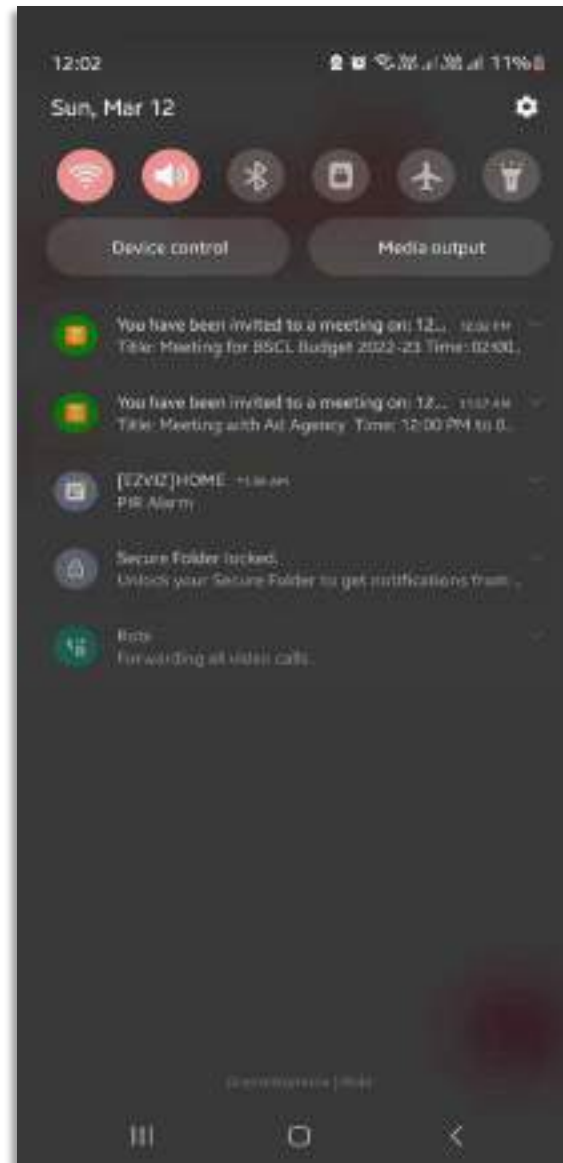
12:02 11%

Sun, Mar 12

Device control

Media output

You have been invited to a meeting on: 12... 12:02 PM
Title: Meeting for BSCL Budget 2022-23 Time: 02:00...

You have been invited to a meeting on: 12... 11:57 AM
Title: Meeting with Ad Agency Time: 12:00 PM to 0...

[EZVIZ]HOME 11:38 AM
PIR Alarm

Secure Folder locked.
Unlock your Secure Folder to get notifications from...

Bots
Forwarding all video calls.

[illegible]